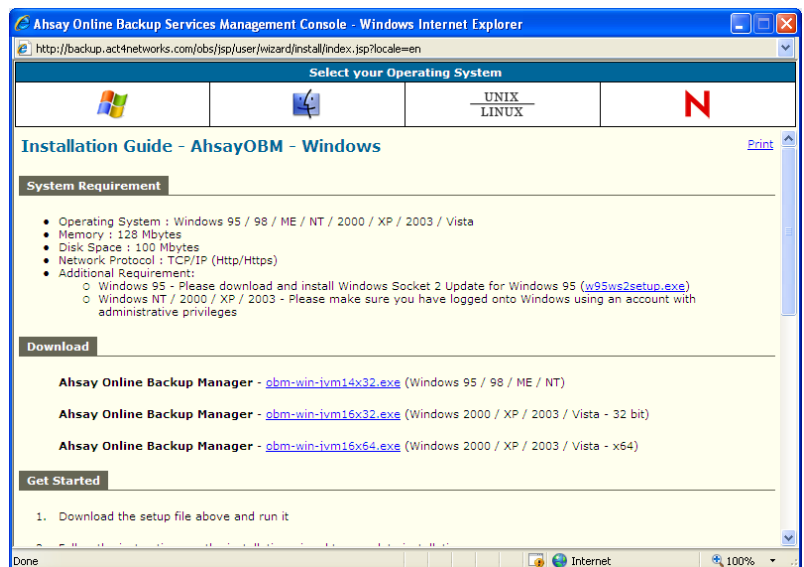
Ahsay Online Backup Services Management Console - Windows Internet Explorer

http://backup.act4networks.com/obs/jsp/user/wizard/install/index.jsp?locale=en

Select your Operating System

UNIX
LINUX

N

Installation Guide - AhsayOBM - Windows

Print

System Requirement

- Operating System : Windows 95 / 98 / ME / NT / 2000 / XP / 2003 / Vista
- Memory : 128 Mbytes
- Disk Space : 100 Mbytes
- Network Protocol : TCP/IP (Http/Https)
- Additional Requirement:
  - Windows 95 - Please download and install Windows Socket 2 Update for Windows 95 (w95ws2setup.exe)
  - Windows NT / 2000 / XP / 2003 - Please make sure you have logged onto Windows using an account with administrative privileges

Download

Ahsay Online Backup Manager - obm-win-jvm14x32.exe (Windows 95 / 98 / ME / NT)

Ahsay Online Backup Manager - obm-win-jvm16x32.exe (Windows 2000 / XP / 2003 / Vista - 32 bit)

Ahsay Online Backup Manager - obm-win-jvm16x64.exe (Windows 2000 / XP / 2003 / Vista - x64)

Get Started

1. Download the setup file above and run it

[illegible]

Done

Internet

100%